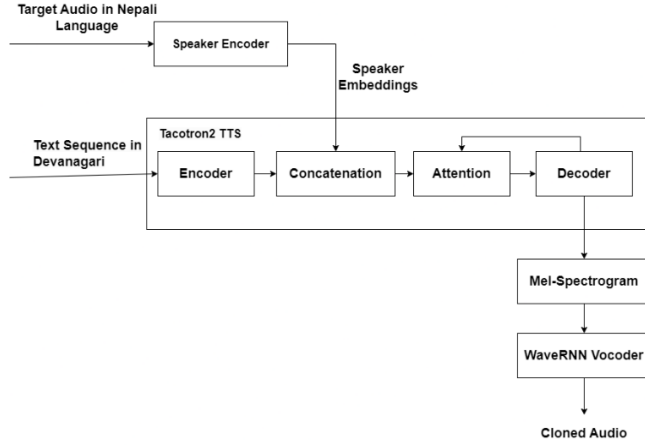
Target Audio in Nepali Language

Speaker Encoder

Speaker Embeddings

Tacotron2 TTS

Text Sequence in Devanagari

Encoder

Concatenation

Attention

Decoder

Mel-Spectrogram

WaveRNN Vocoder

Cloned Audio